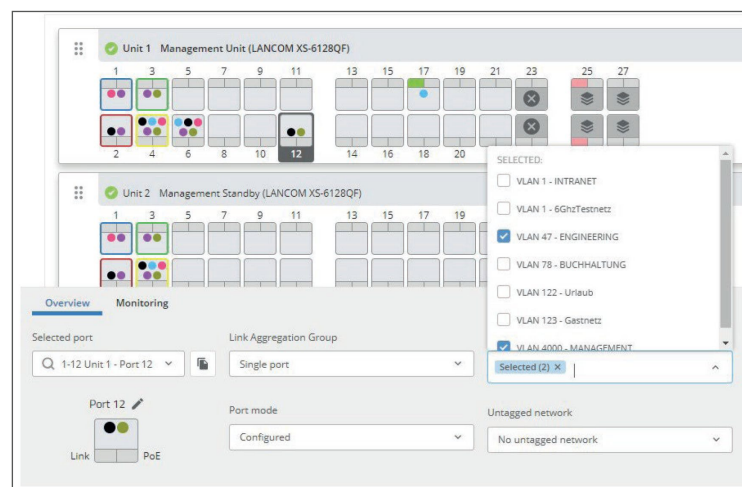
Unit 1 Management Unit (LANCOM XS-6128QF)

1 3 5 7 9 11 13 15 17 19 21 23 25 27

2 4 6 8 10 12 14 16 18 20

Unit 2 Management Standby (LANCOM XS-6128QF)

1 3 5 7 9 11 13 15 17 19

SELECTED:

VLAN 1 - INTRANET

VLAN 1 - 6GhzTestnetz

VLAN 47 - ENGINEERING

VLAN 78 - BUCHHALTUNG

VLAN 122 - Urlaub

VLAN 123 - Gastnetz

VLAN 4000 - MANAGEMENT

Overview Monitoring

Selected port

1-12 Unit 1 - Port 12

Link Aggregation Group

Single port

Selected (2) ×

Port 12

Port mode

Configured

Untagged network

No untagged network

Link PoE